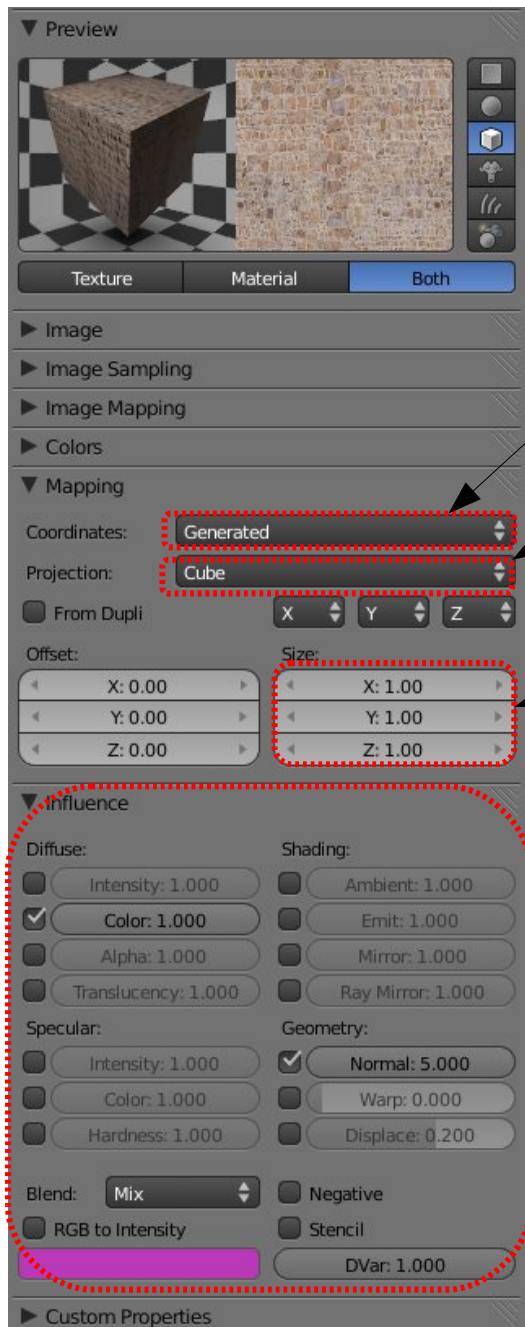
▼ Preview

Texture | Material | Both

► Image
► Image Sampling
► Image Mapping
► Colors
▼ Mapping

Coordinates: Generated
Projection: Cube
From Dupli X Y Z

Offset:
X: 0.00
Y: 0.00
Z: 0.00

Size:
X: 1.00
Y: 1.00
Z: 1.00

▼ Influence

Diffuse:
Intensity: 1.000
Color: 1.000
Alpha: 1.000
Translucency: 1.000

Shading:
Ambient: 1.000
Emit: 1.000
Mirror: 1.000
Ray Mirror: 1.000

Specular:
Intensity: 1.000
Color: 1.000
Hardness: 1.000

Geometry:
Normal: 5.000
Warp: 0.000
Displace: 0.200

Blend: Mix
Negative
RGB to Intensity
Stencil
DVar: 1.000

► Custom Properties